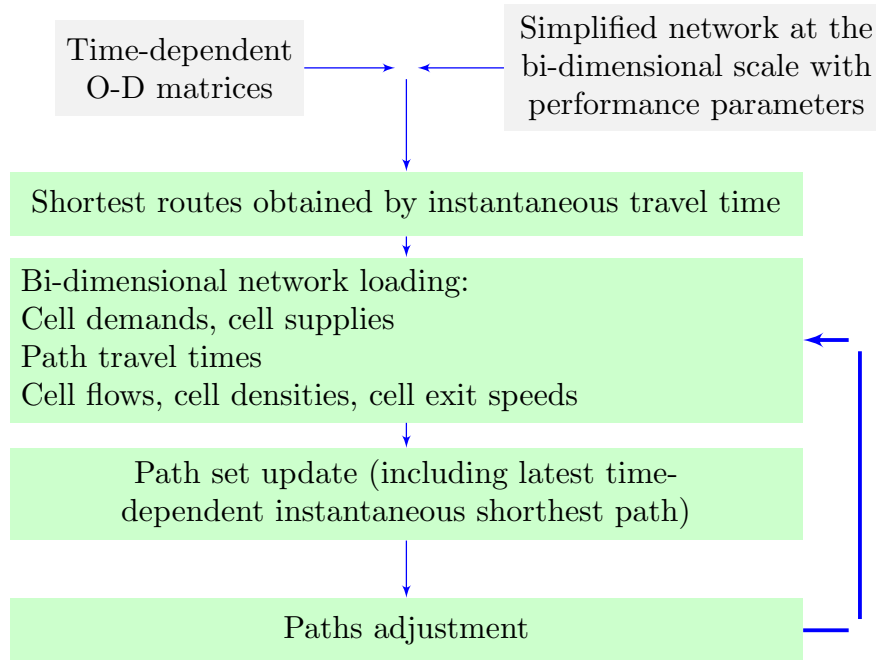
Time-dependent O-D matrices

Simplified network at the bi-dimensional scale with performance parameters

Shortest routes obtained by instantaneous travel time

Bi-dimensional network loading:
Cell demands, cell supplies
Path travel times
Cell flows, cell densities, cell exit speeds

Path set update (including latest time-dependent instantaneous shorthest path)

Paths adjustment